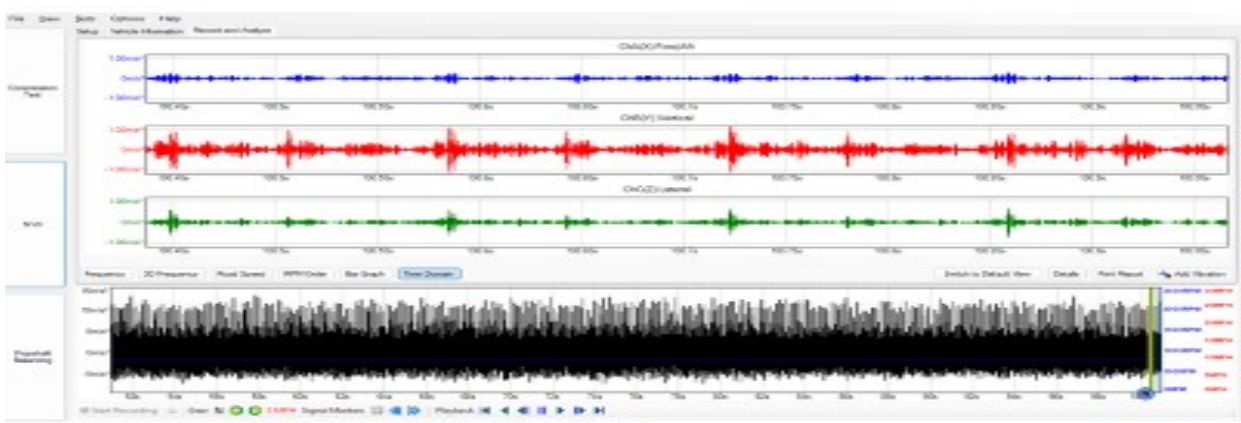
File View Tools Options Help

Setup Vehicle Information Record and Analyze

Compression Test

NVH

Propshaft Balancing

ChA(X) Fore/Aft

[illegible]

ChB(Y) Vertical

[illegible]

ChC(Z) Lateral

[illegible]

Frequency 3D Frequency Road Speed RPM/Order Bar Graph Time Domain

Switch to Default View Details Print Report Add Vibration

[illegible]

Start Recording Gear Signal Markers Playback